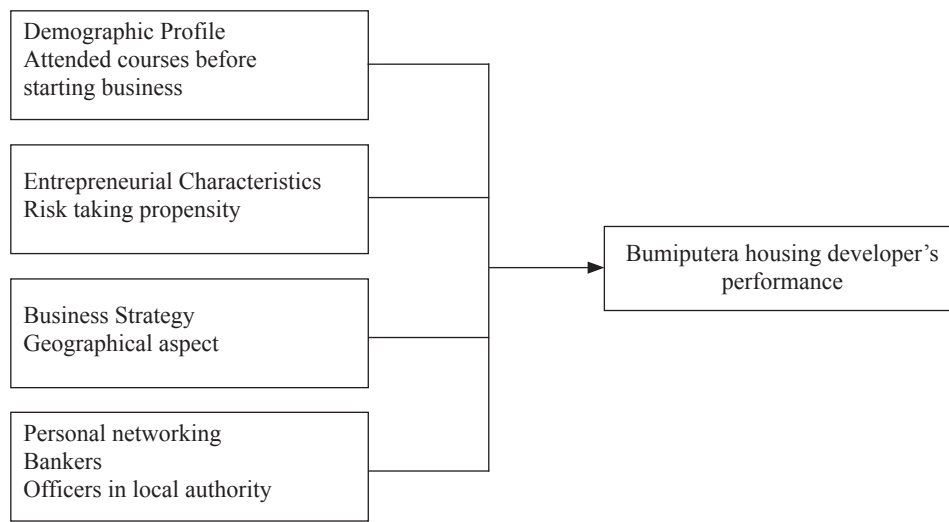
Demographic Profile
Attended courses before starting business

Entrepreneurial Characteristics
Risk taking propensity

Business Strategy
Geographical aspect

Personal networking
Bankers
Officers in local authority

Bumiputera housing developer's performance